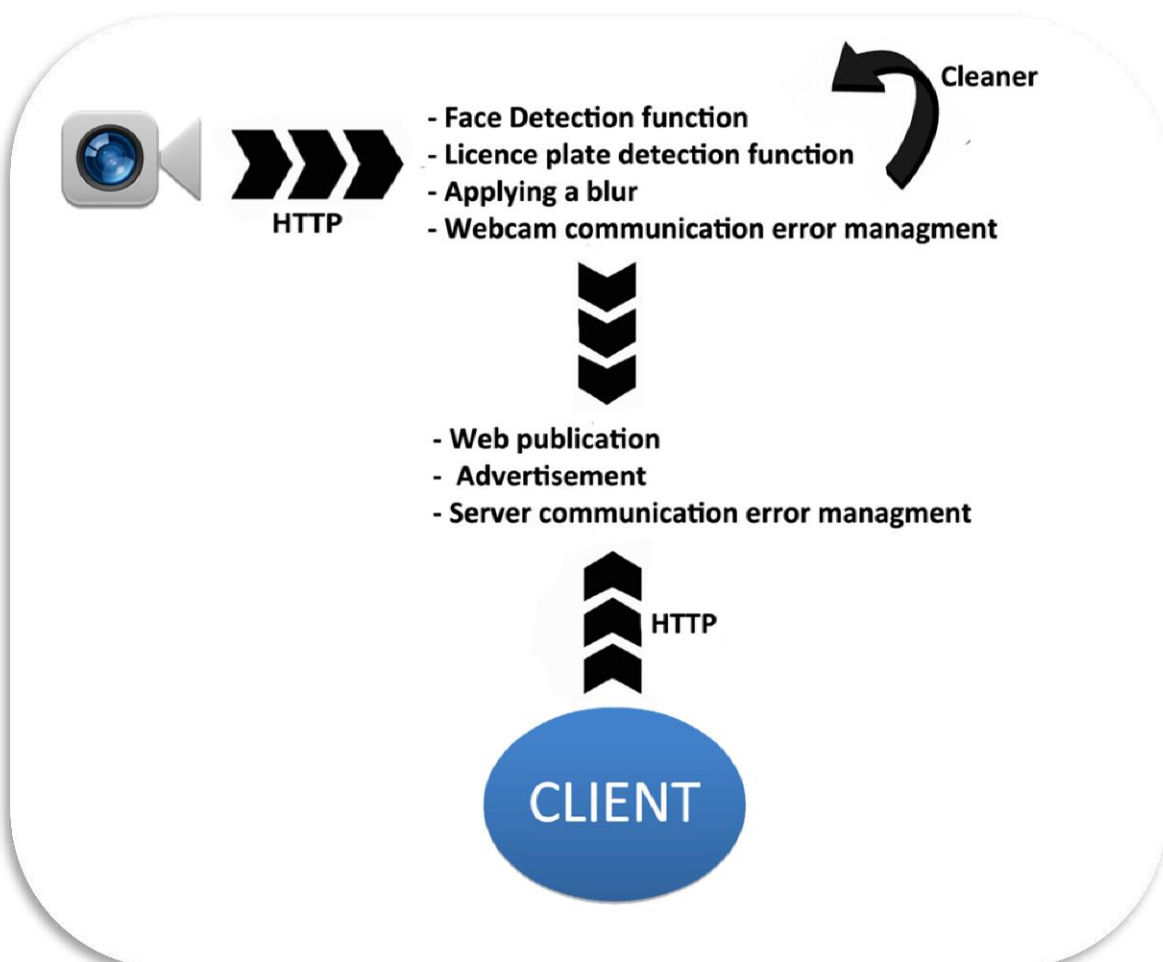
Cleaner

HTTP

- Face Detection function
- Licence plate detection function
- Applying a blur
- Webcam communication error managment

- Web publication
- Advertisement
- Server communication error managment

HTTP

CLIENT